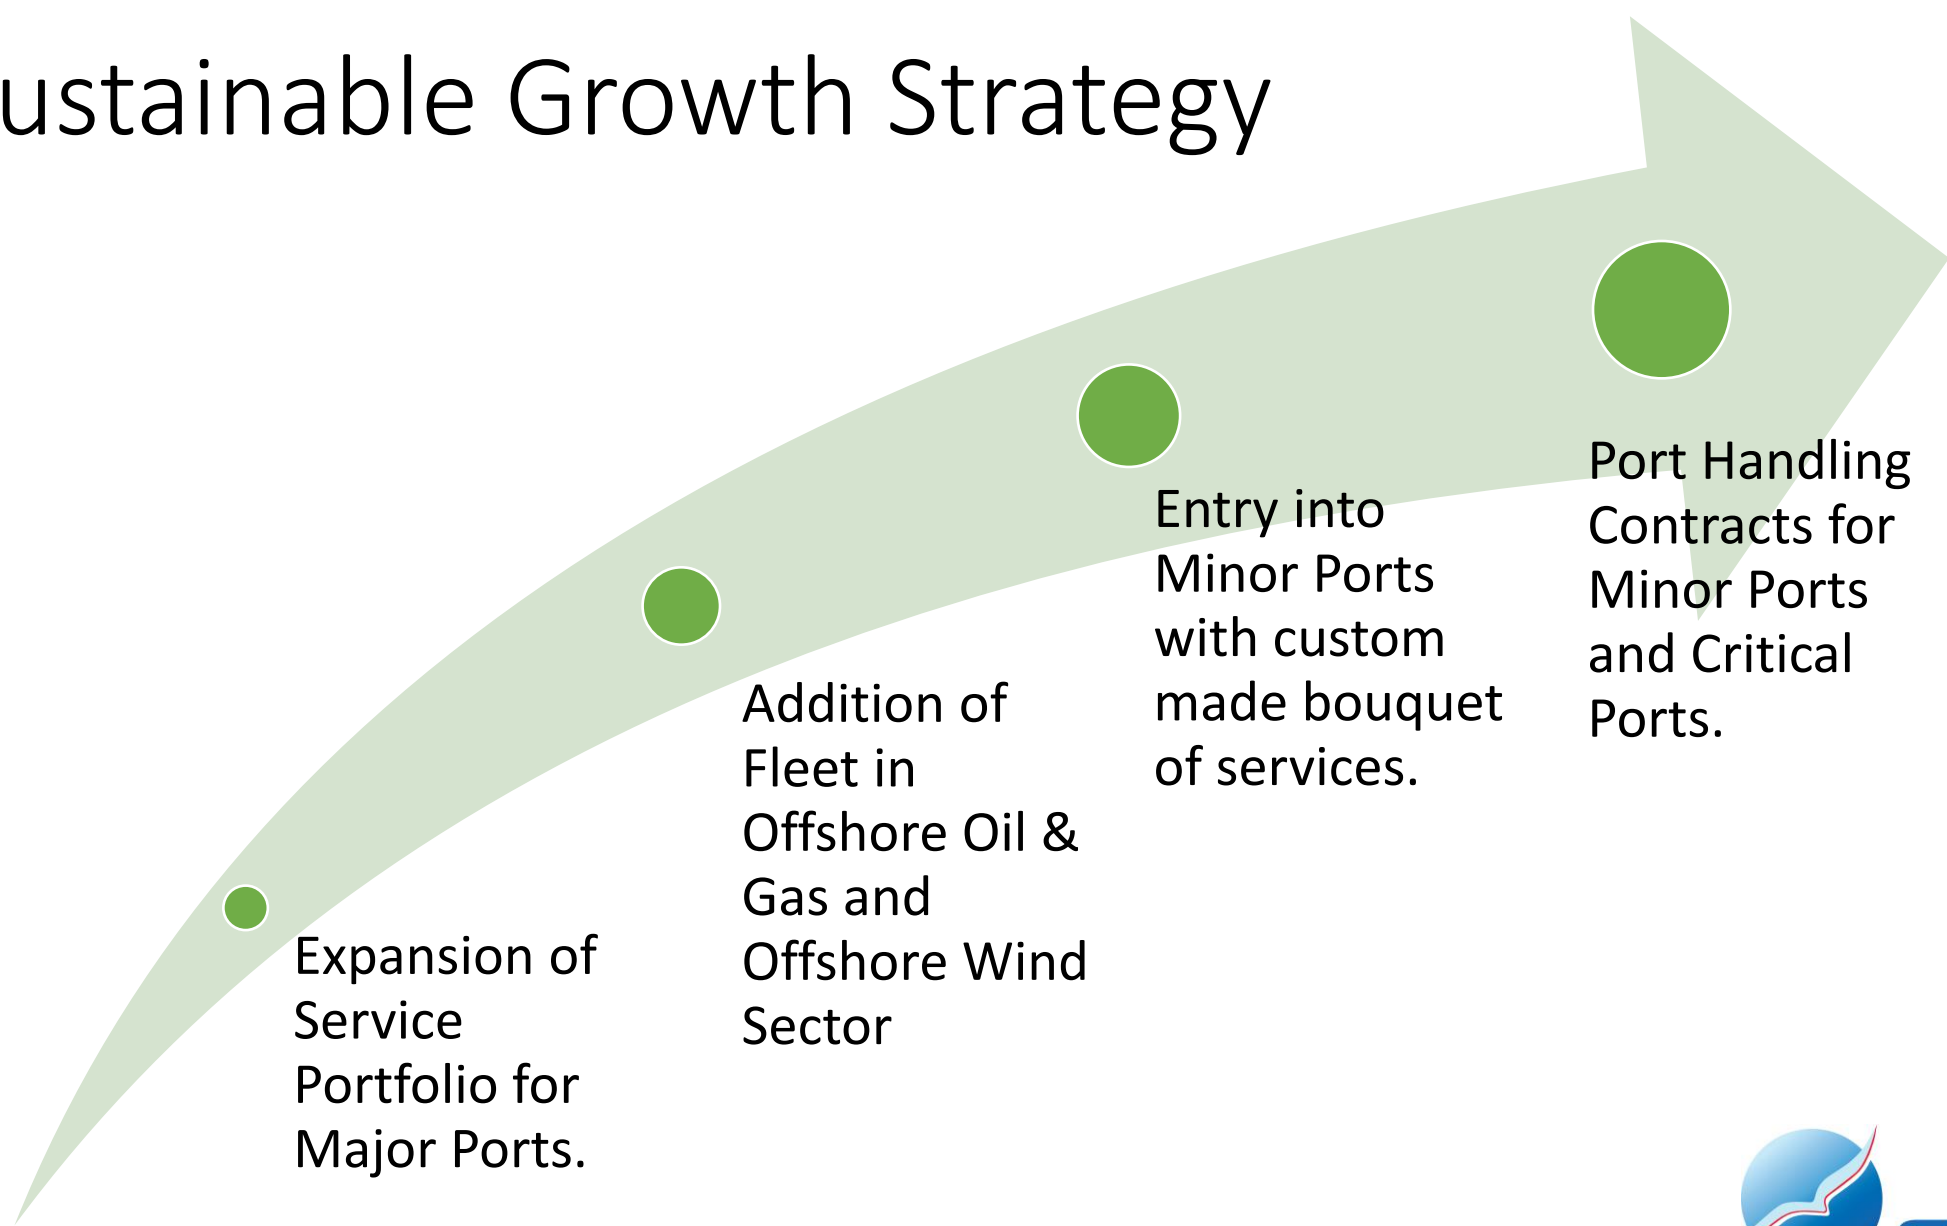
ustainable Growth Strategy

Expansion of Service Portfolio for Major Ports.

Addition of Fleet in Offshore Oil & Gas and Offshore Wind Sector

Entry into Minor Ports with custom made bouquet of services.

Port Handling Contracts for Minor Ports and Critical Ports.